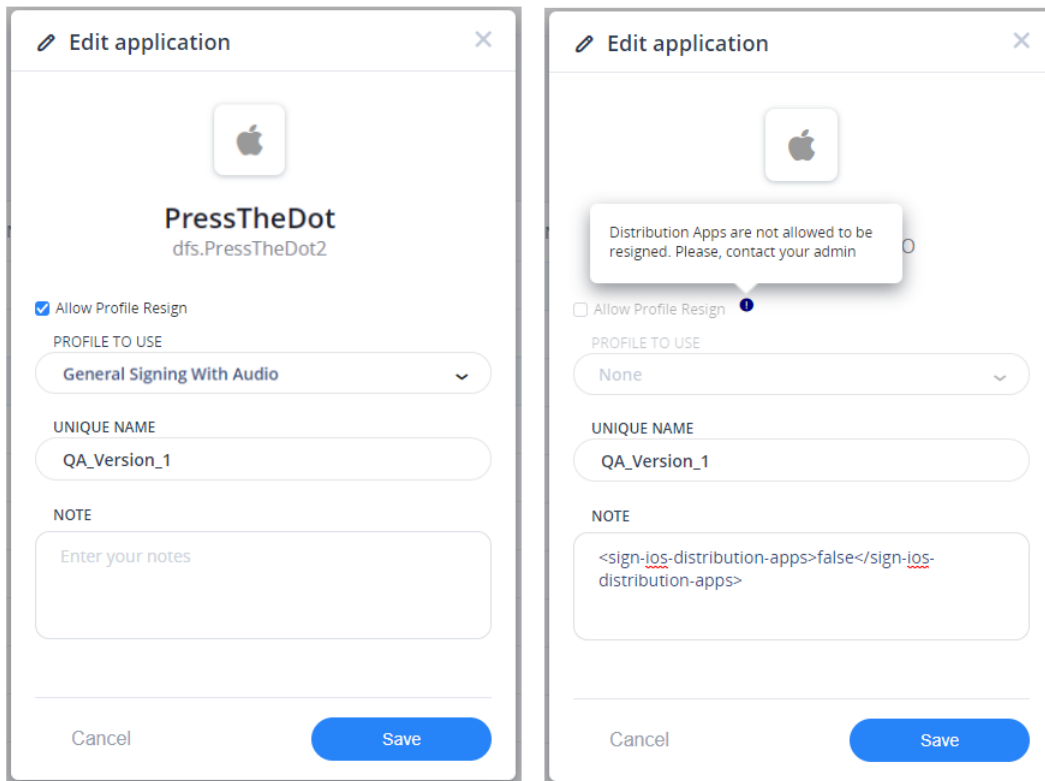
Edit application

PressTheDot
dfs.PressTheDot2

Allow Profile Resign

PROFILE TO USE
General Signing With Audio

UNIQUE NAME
QA_Version_1

NOTE
Enter your notes

Cancel
Save

Edit application

Distribution Apps are not allowed to be resigned. Please, contact your admin

O

Allow Profile Resign

PROFILE TO USE
None

UNIQUE NAME
QA_Version_1

NOTE
<sign-ios-distribution-apps>false</sign-ios-distribution-apps>

Cancel
Save